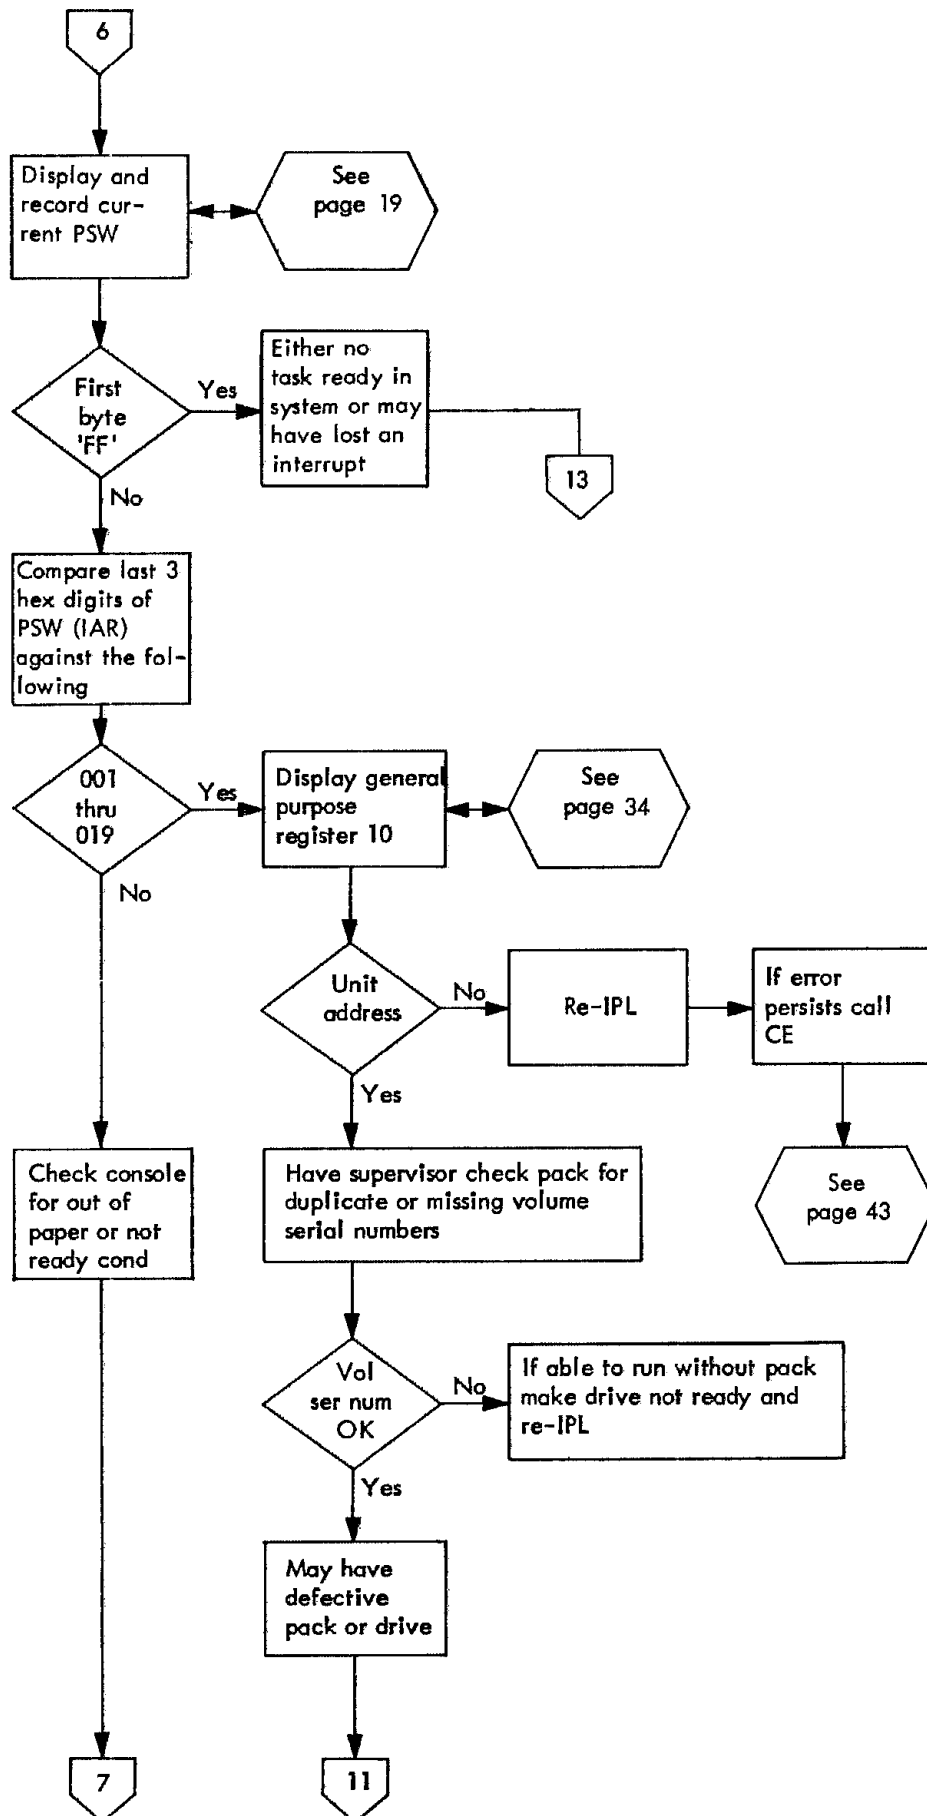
6

Display and record current PSW

See page 19

First byte 'FF'

Yes

Either no task ready in system or may have lost an interrupt

13

No

Compare last 3 hex digits of PSW (IAR) against the following

001 thru 019

Yes

Display general purpose register 10

See page 34

No

Unit address

No

Re-IPL

If error persists call CE

Yes

See page 43

Check console for out of paper or not ready cond

Have supervisor check pack for duplicate or missing volume serial numbers

Vol ser num OK

No

If able to run without pack make drive not ready and re-IPL

Yes

May have defective pack or drive

7

11